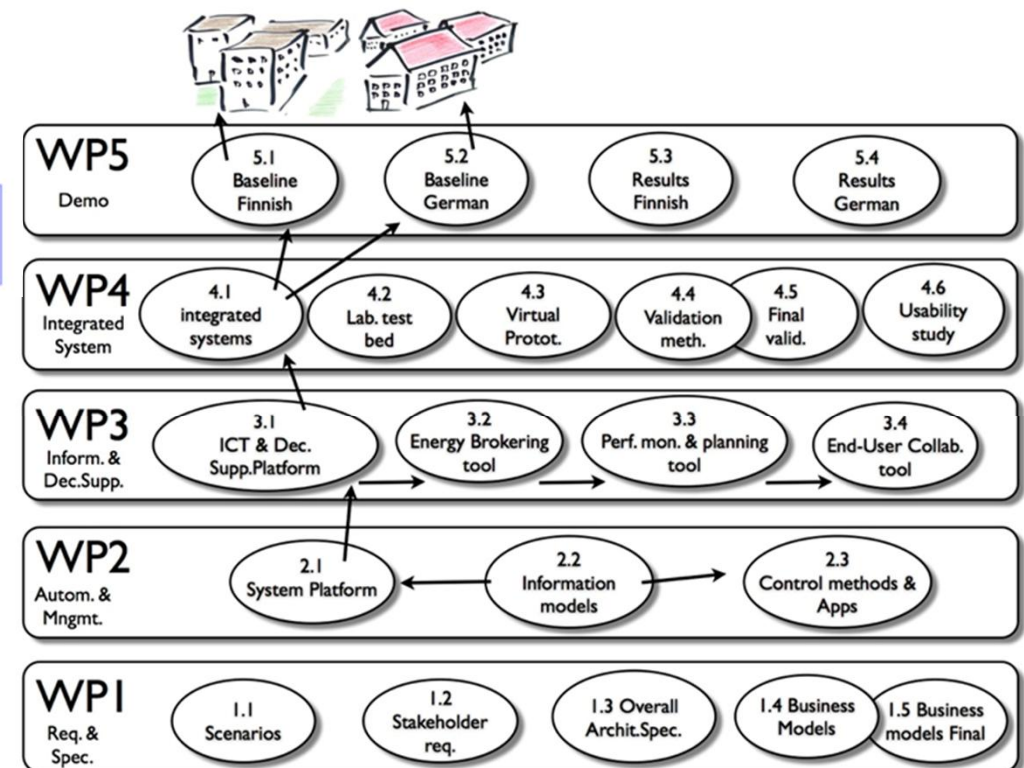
WP5
Demo

5.1
Baseline
Finnish

5.2
Baseline
German

5.3
Results
Finnish

5.4
Results
German

WP4
Integrated
System

4.1
integrated
systems

4.2
Lab. test
bed

4.3
Virtual
Protot.

4.4
Validation
meth.

4.5
Final
valid.

4.6
Usability
study

WP3
Inform. &
Dec.Supp.

3.1
ICT & Dec.
Supp.Platform

3.2
Energy Brokering
tool

3.3
Perf. mon. & planning
tool

3.4
End-User Collab.
tool

WP2
Autom. &
Mngmt.

2.1
System Platform

2.2
Information
models

2.3
Control methods &
Apps

WP1
Req. &
Spec.

1.1
Scenarios

1.2
Stakeholder
req.

1.3 Overall
Archit.Spec.

1.4 Business
Models

1.5 Business
models Final